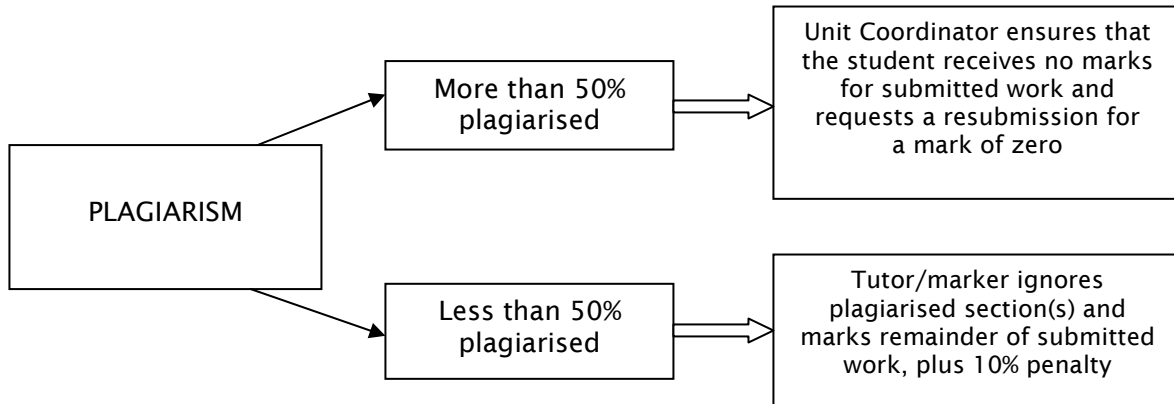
PLAGIARISM

More than 50% plagiarised

Unit Coordinator ensures that the student receives no marks for submitted work and requests a resubmission for a mark of zero

Less than 50% plagiarised

Tutor/marker ignores plagiarised section(s) and marks remainder of submitted work, plus 10% penalty